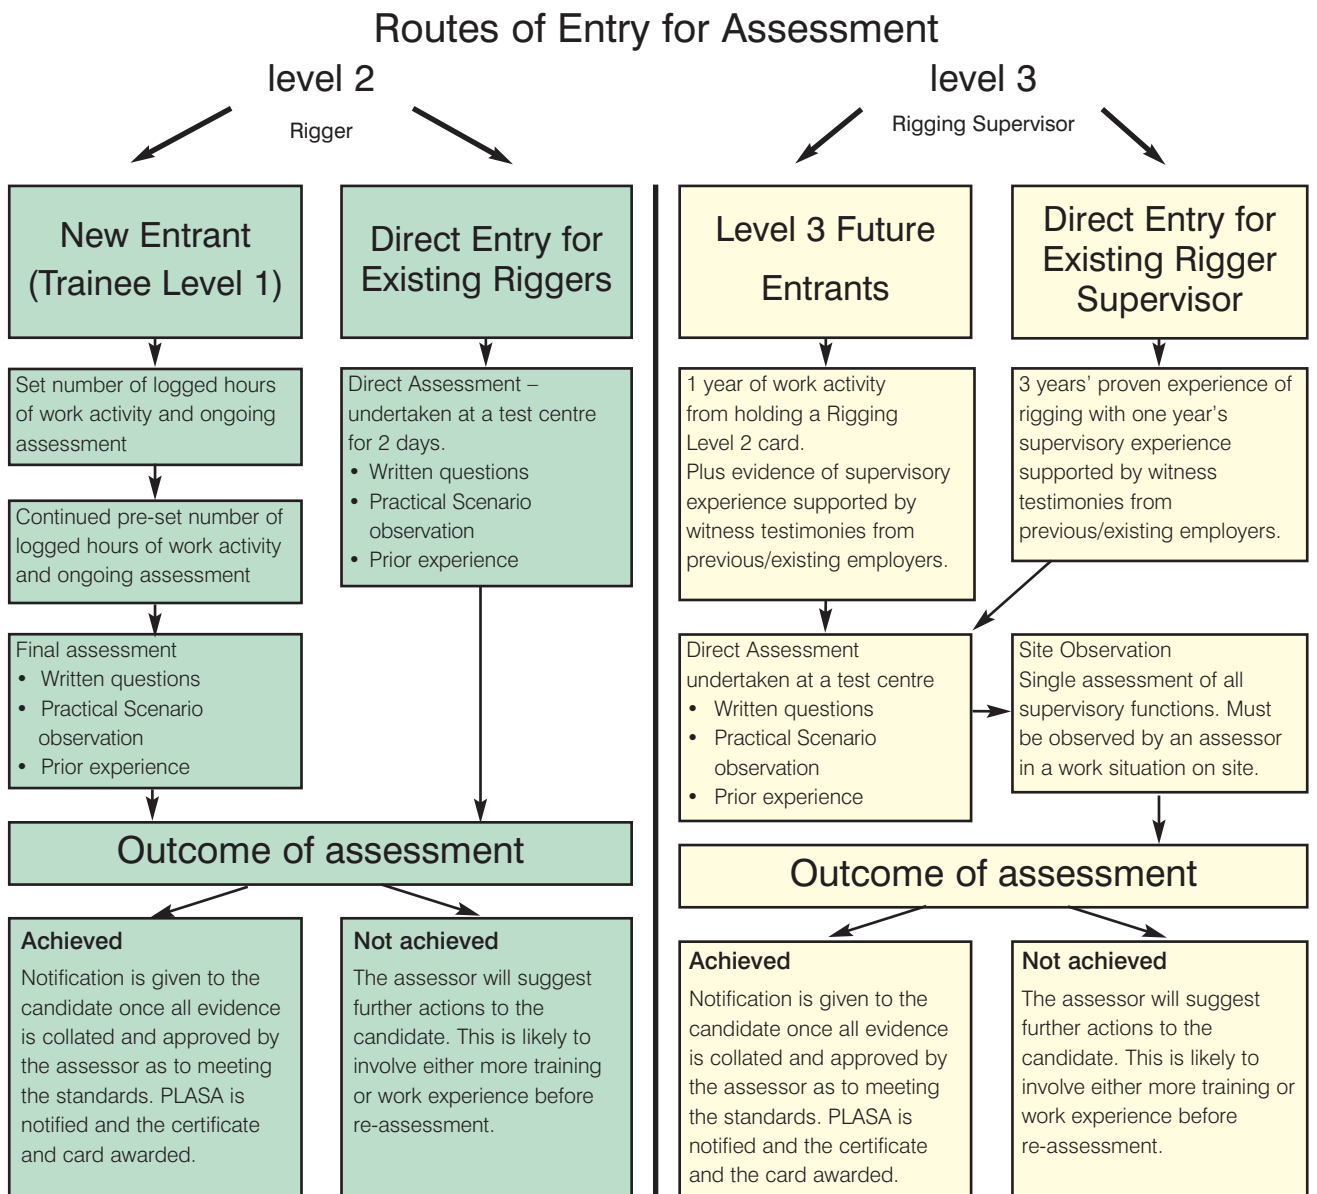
Routes of Entry for Assessment

level 2

Rigger

New Entrant (Trainee Level 1)

Set number of logged hours of work activity and ongoing assessment

Continued pre-set number of logged hours of work activity and ongoing assessment

Final assessment
- Written questions
- Practical Scenario observation
- Prior experience

Direct Entry for Existing Riggers

Direct Assessment – undertaken at a test centre for 2 days.
- Written questions
- Practical Scenario observation
- Prior experience

Outcome of assessment

**Achieved**
Notification is given to the candidate once all evidence is collated and approved by the assessor as to meeting the standards. PLASA is notified and the certificate and card awarded.

**Not achieved**
The assessor will suggest further actions to the candidate. This is likely to involve either more training or work experience before re-assessment.

level 3

Rigging Supervisor

Level 3 Future Entrants

1 year of work activity from holding a Rigging Level 2 card.
Plus evidence of supervisory experience supported by witness testimonies from previous/existing employers.

Direct Assessment undertaken at a test centre
- Written questions
- Practical Scenario observation
- Prior experience

Direct Entry for Existing Rigger Supervisor

3 years' proven experience of rigging with one year's supervisory experience supported by witness testimonies from previous/existing employers.

Site Observation
Single assessment of all supervisory functions. Must be observed by an assessor in a work situation on site.

Outcome of assessment

**Achieved**
Notification is given to the candidate once all evidence is collated and approved by the assessor as to meeting the standards. PLASA is notified and the certificate and the card awarded.

**Not achieved**
The assessor will suggest further actions to the candidate. This is likely to involve either more training or work experience before re-assessment.